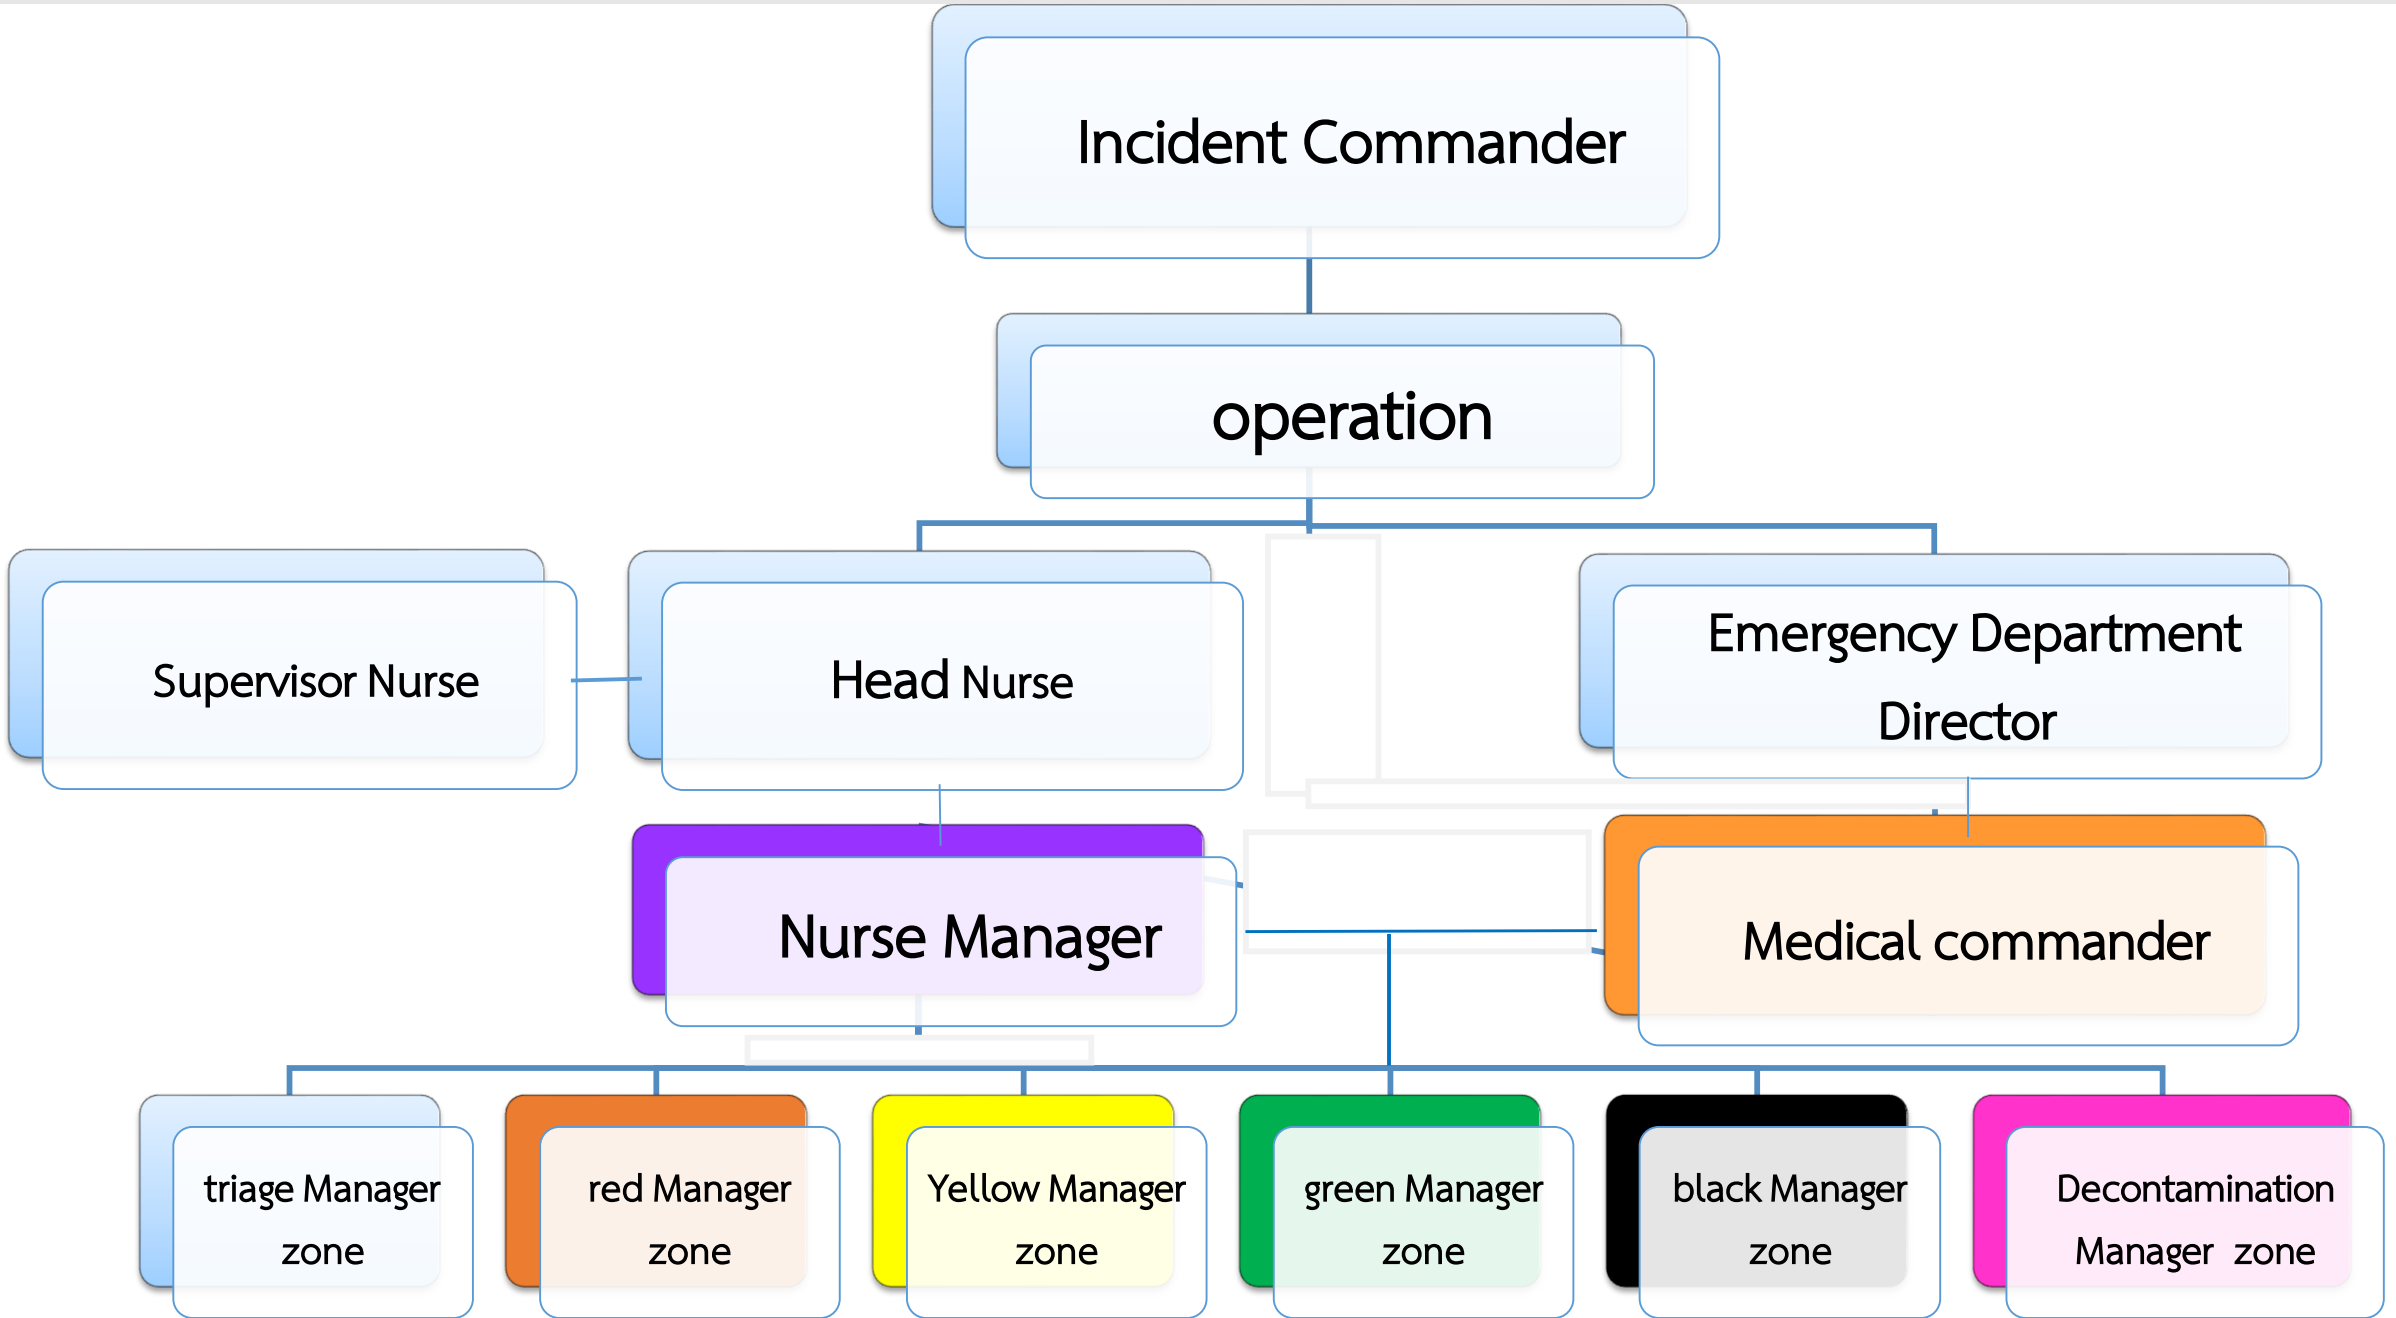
Incident Commander

operation

Supervisor Nurse

Head Nurse

Emergency Department Director

Nurse Manager

Medical commander

triage Manager zone

red Manager zone

Yellow Manager zone

green Manager zone

black Manager zone

Decontamination Manager zone